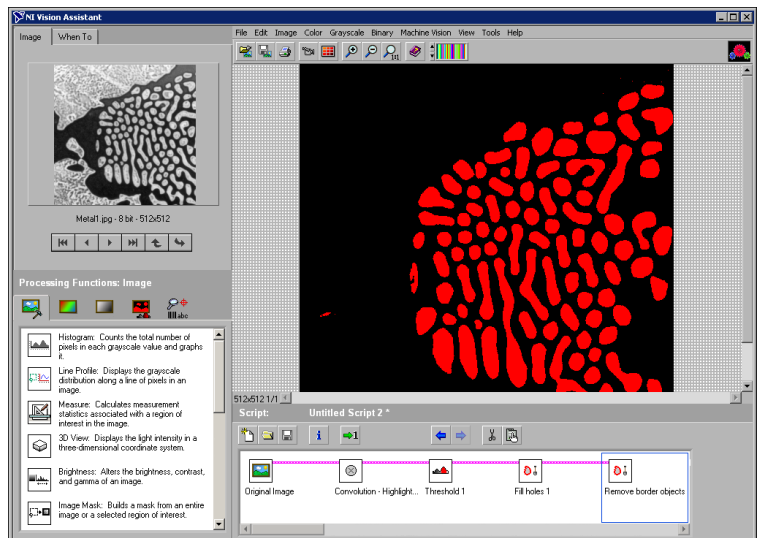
NI Vision Assistant

Image | When To

Metal1.jpg - 8 bit - 512x512

Processing Functions: Image

Histogram: Counts the total number of pixels in each grayscale value and graphs it.

Line Profile: Displays the grayscale distribution along a line of pixels in an image.

Measure: Calculates measurement statistics associated with a region of interest in the image.

3D View: Displays the light intensity in a three-dimensional coordinate system.

Brightness: Alters the brightness, contrast, and gamma of an image.

Image Mask: Builds a mask from an entire image or a selected region of interest.

File Edit Image Color Grayscale Binary Machine Vision View Tools Help

512x512 1/1

Script: Untitled Script 2 *

Original Image | Convolution - Highlight... | Threshold 1 | Fill holes 1 | Remove border objects